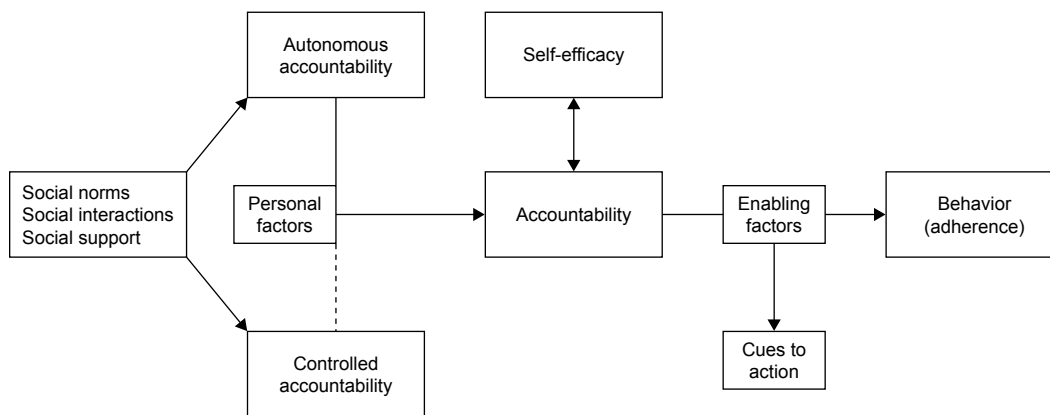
Autonomous accountability

Self-efficacy

Social norms
Social interactions
Social support

Personal factors

Accountability

Enabling factors

Behavior (adherence)

Controlled accountability

Cues to action